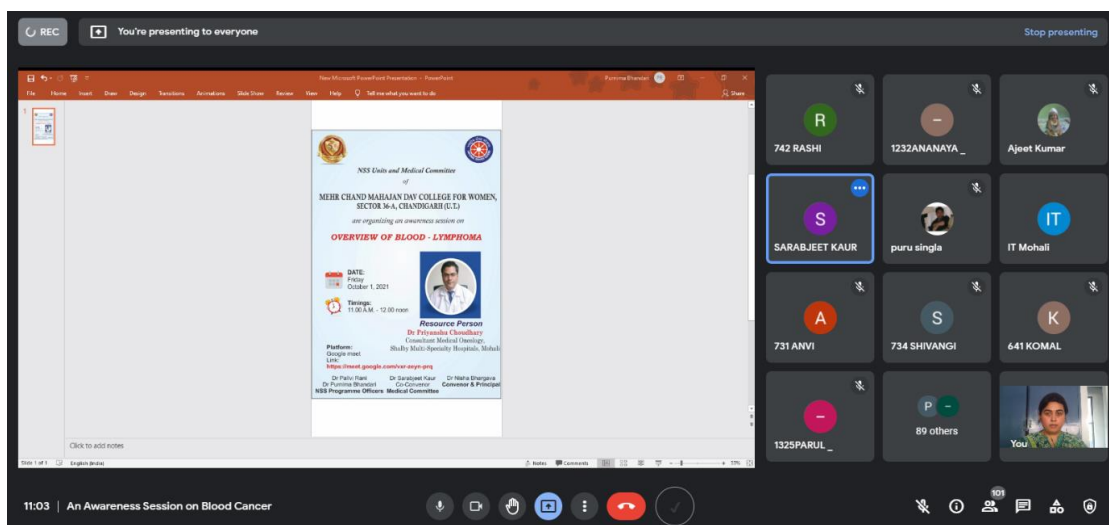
REC You're presenting to everyone Stop presenting

New Microsoft PowerPoint Presentation - PowerPoint Purnima Bhandari

File Home Insert Draw Design Transitions Animations Slide Show Review View Help Tell me what you want to do Share

1

NSS Units and Medical Committee
of
MEHR CHAND MAHAJAN DAV COLLEGE FOR WOMEN, SECTOR 36-A, CHANDIGARH (U.T.)
are organising an awareness session on
OVERVIEW OF BLOOD - LYMPHOMA

DATE:
Friday
October 1, 2021

Timings:
11.00 A.M. - 12.00 noon

Resource Person
Dr Priyanshu Choudhary
Consultant Medical Oncology,
Shalby Multi-Specialty Hospitals, Mohali

Platform:
Google meet
Link:
https://meet.google.com/ver-zeyn-prq

Dr Pallvi Rani Dr Purnima Bhandari NSS Programme Officers
Dr Sarabjeet Kaur Co-Convenor Medical Committee
Dr Nisha Bhargava Convenor & Principal

Click to add notes

Slide 1 of 1 English (India) Notes Comments 57%

R 742 RASHI
1232ANANAYA _
Ajeet Kumar
S SARABJEET KAUR
puru singla
IT IT Mohali
A 731 ANVI
S 734 SHIVANGI
K 641 KOMAL
1325PARUL _
P 89 others
You

11:03 | An Awareness Session on Blood Cancer

101